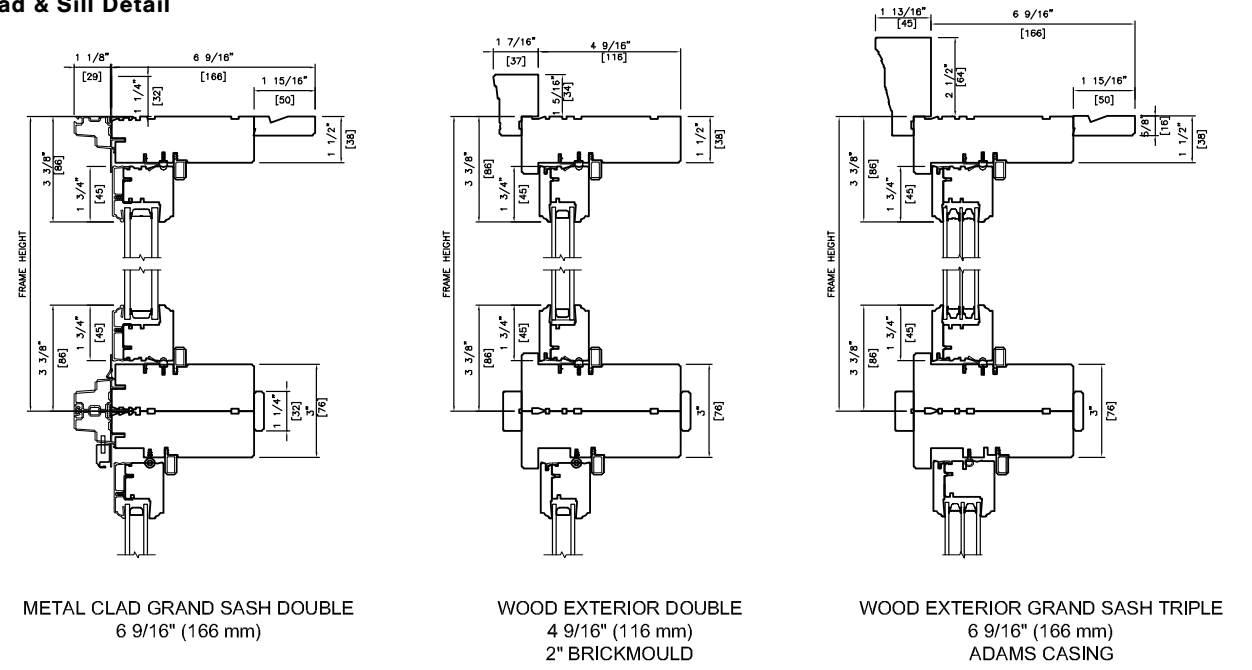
ad & Sill Detail

1 1/8"
[29]
6 9/16"
[166]
1 1/4"
[32]
1 15/16"
[50]
1 1/2"
[38]
3 3/8"
[86]
1 3/4"
[45]
FRAME HEIGHT
1 3/4"
[45]
3 3/8"
[86]
1 1/4"
[32]
3"
[76]

METAL CLAD GRAND SASH DOUBLE
6 9/16" (166 mm)

1 7/16"
[37]
4 9/16"
[116]
1 5/16"
[34]
1 1/2"
[38]
3 3/8"
[86]
1 3/4"
[45]
FRAME HEIGHT
1 3/4"
[45]
3 3/8"
[86]
3"
[76]

WOOD EXTERIOR DOUBLE
4 9/16" (116 mm)
2" BRICKMOULD

1 13/16"
[45]
6 9/16"
[166]
2 1/2"
[64]
1 15/16"
[50]
5/8"
[16]
1 1/2"
[38]
3 3/8"
[86]
1 3/4"
[45]
FRAME HEIGHT
1 3/4"
[45]
3 3/8"
[86]
3"
[76]

WOOD EXTERIOR GRAND SASH TRIPLE
6 9/16" (166 mm)
ADAMS CASING